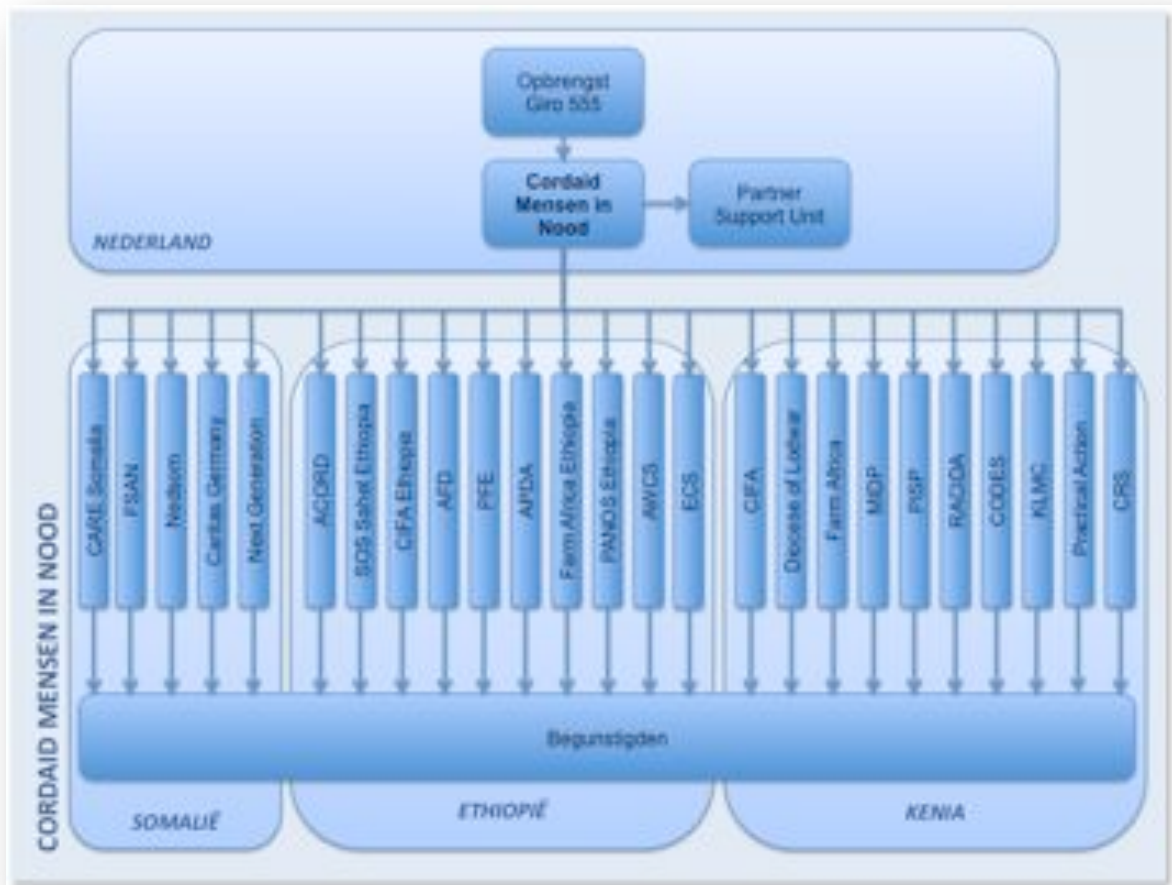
CORDAID MENSEN IN NOOD

Opbrengst Giro 555

Cordaid Mensen in Nood

Partner Support Unit

NEDERLAND

CARE Somalia
FSAN
Nedsom
Caritas Germany
Next Generation

ACORD
SOS Sahel Ethiopia
CIFA Ethiopie
AFD
PFE
APDA
Farm Africa Ethiopia
PANOS Ethiopia
AWCS
ECS

CIFA
Diocese of Lodwar
Farm Africa
MIDP
PISP
RACIDA
CODES
KLMC
Practical Action
CRS

Begunstigden

SOMALIË
ETHIOPIË
KENIA